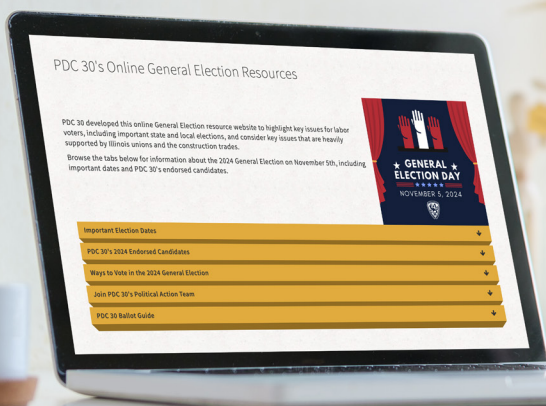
PDC 30's Online General Election Resources

PDC 30 developed this online General Election resource website to highlight key issues for labor voters, including important state and local elections, and consider key issues that are heavily supported by Illinois unions and the construction trades.

Browse the tabs below for information about the 2024 General Election on November 5th, including important dates and PDC 30's endorsed candidates.

GENERAL ELECTION DAY
NOVEMBER 5, 2024

Important Election Dates

PDC 30's 2024 Endorsed Candidates

Ways to Vote in the 2024 General Election

Join PDC 30's Political Action Team

PDC 30 Ballot Guide